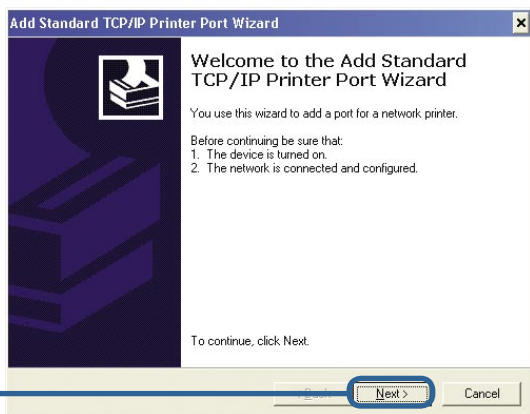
Add Standard TCP/IP Printer Port Wizard

×

Welcome to the Add Standard TCP/IP Printer Port Wizard

You use this wizard to add a port for a network printer.

Before continuing be sure that:
1. The device is turned on.
2. The network is connected and configured.

To continue, click Next.

< Back

Next >

Cancel